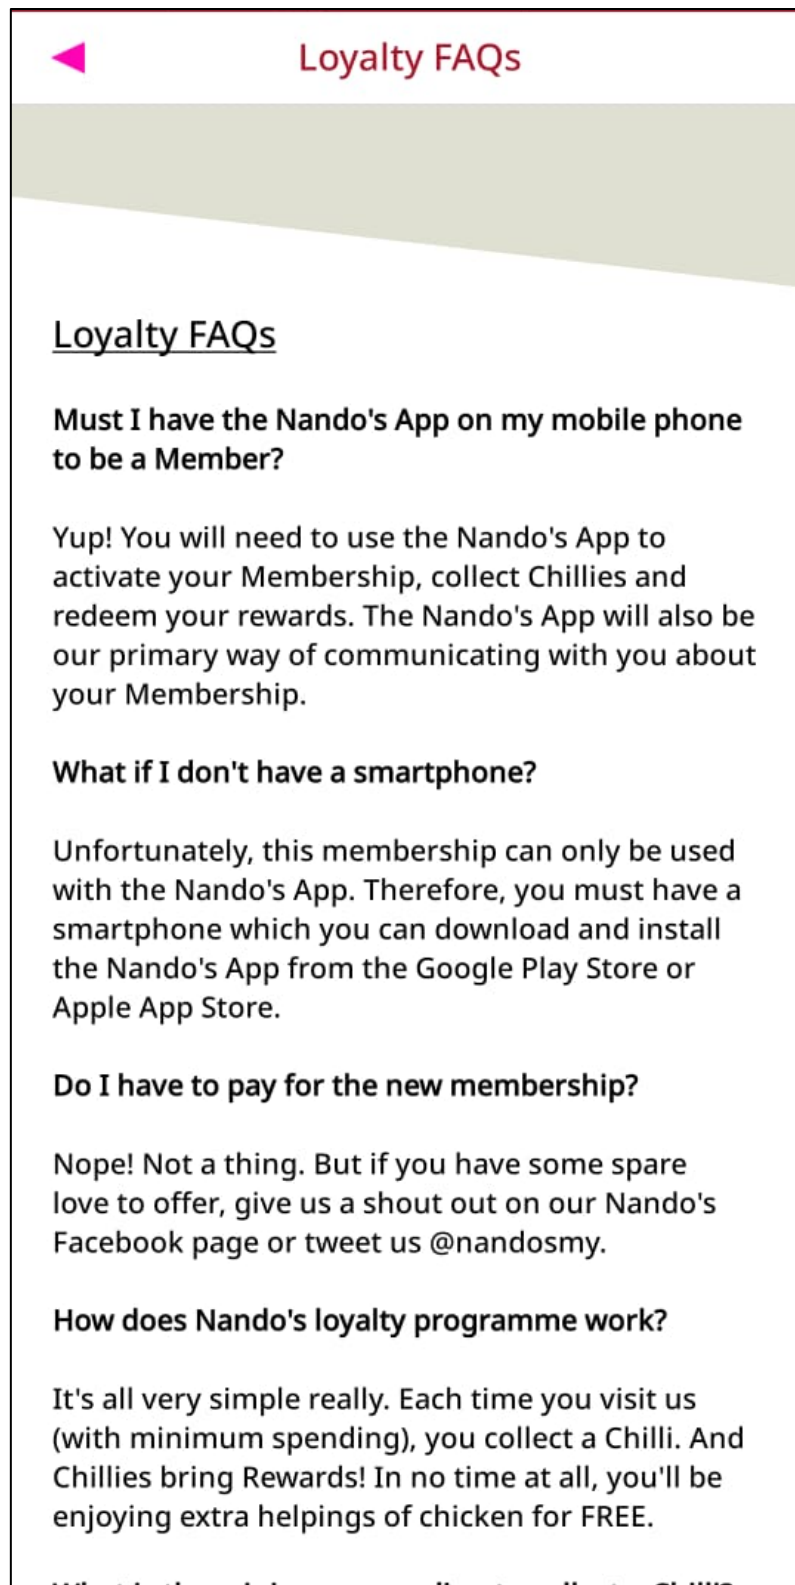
Loyalty FAQs

Loyalty FAQs

Must I have the Nando's App on my mobile phone to be a Member?

Yup! You will need to use the Nando's App to activate your Membership, collect Chillies and redeem your rewards. The Nando's App will also be our primary way of communicating with you about your Membership.

What if I don't have a smartphone?

Unfortunately, this membership can only be used with the Nando's App. Therefore, you must have a smartphone which you can download and install the Nando's App from the Google Play Store or Apple App Store.

Do I have to pay for the new membership?

Nope! Not a thing. But if you have some spare love to offer, give us a shout out on our Nando's Facebook page or tweet us @nandosmy.

How does Nando's loyalty programme work?

It's all very simple really. Each time you visit us (with minimum spending), you collect a Chilli. And Chillies bring Rewards! In no time at all, you'll be enjoying extra helpings of chicken for FREE.

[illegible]